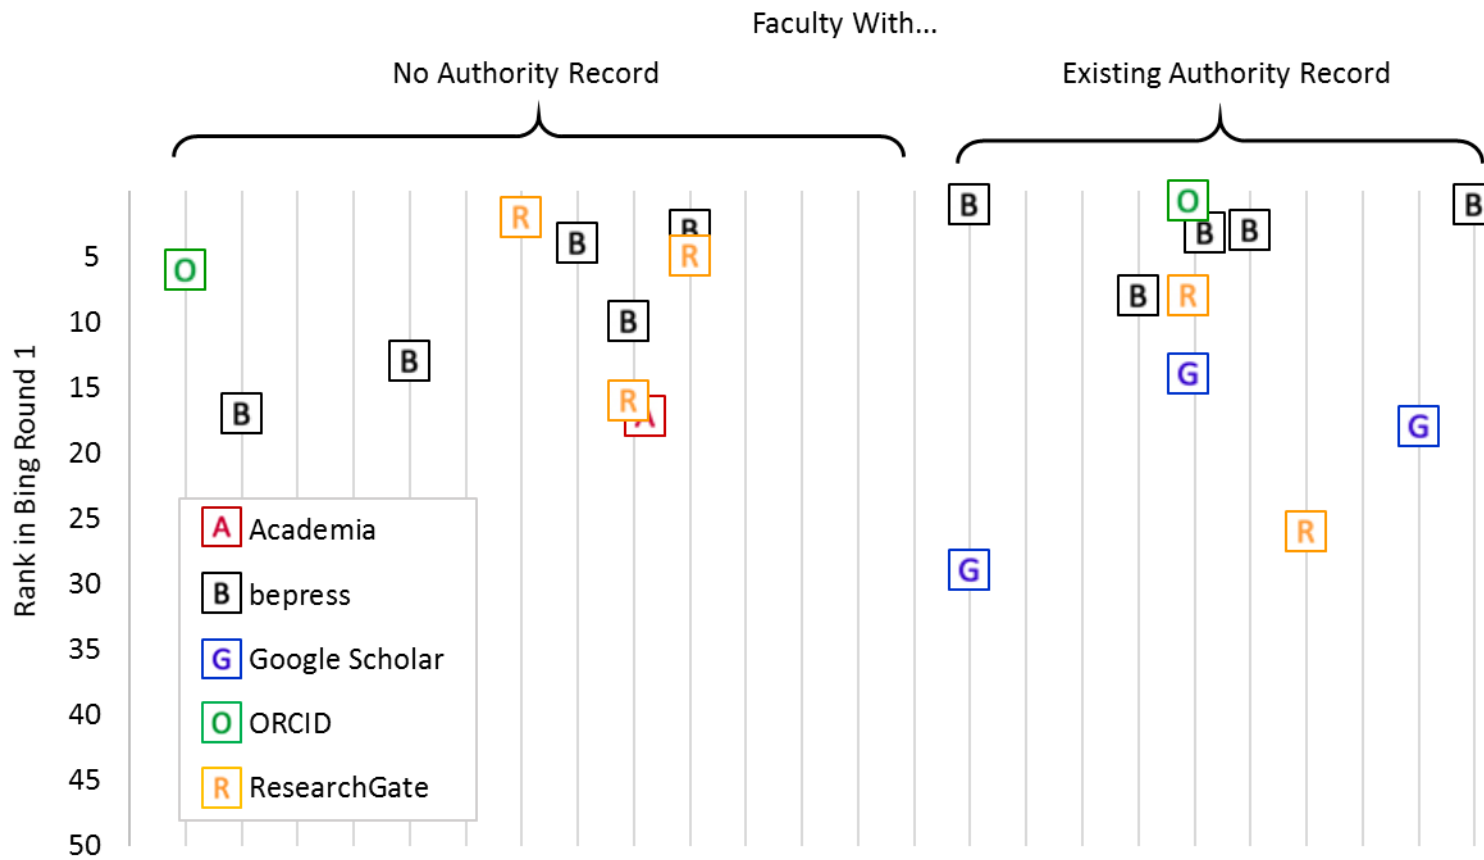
Faculty With...

No Authority Record

Existing Authority Record

Rank in Bing Round 1

5
10
15
20
25
30
35
40
45
50

O
B
B
R
B
B
R
B
R
A
B
O
B
B
B
R
G
G
R
G
B

A Academia
B bepress
G Google Scholar
O ORCID
R ResearchGate